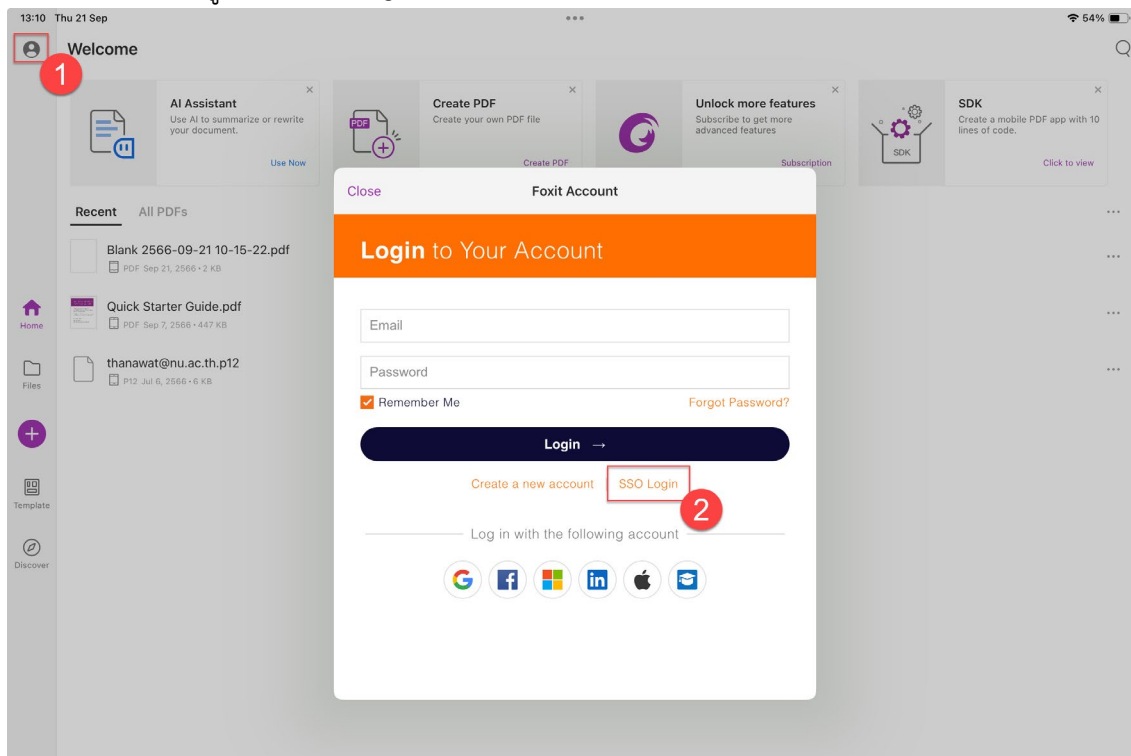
13:10 Thu 21 Sep

54%

1

Welcome

AI Assistant
Use AI to summarize or rewrite your document.
Use Now

PDF

Create PDF
Create your own PDF file
Create PDF

Unlock more features
Subscribe to get more advanced features
Subscription

SDK

SDK
Create a mobile PDF app with 10 lines of code.
Click to view

Recent All PDFs

Blank 2566-09-21 10-15-22.pdf
PDF Sep 21, 2566 • 2 KB

Quick Starter Guide.pdf
PDF Sep 7, 2566 • 447 KB

thanawat@nu.ac.th.p12
P12 Jul 6, 2566 • 6 KB

Home

Files

Template

Discover

Close

Foxit Account

Login to Your Account

Email

Password

Remember Me

Forgot Password?

Login →

Create a new account

SSO Login

2

Log in with the following account